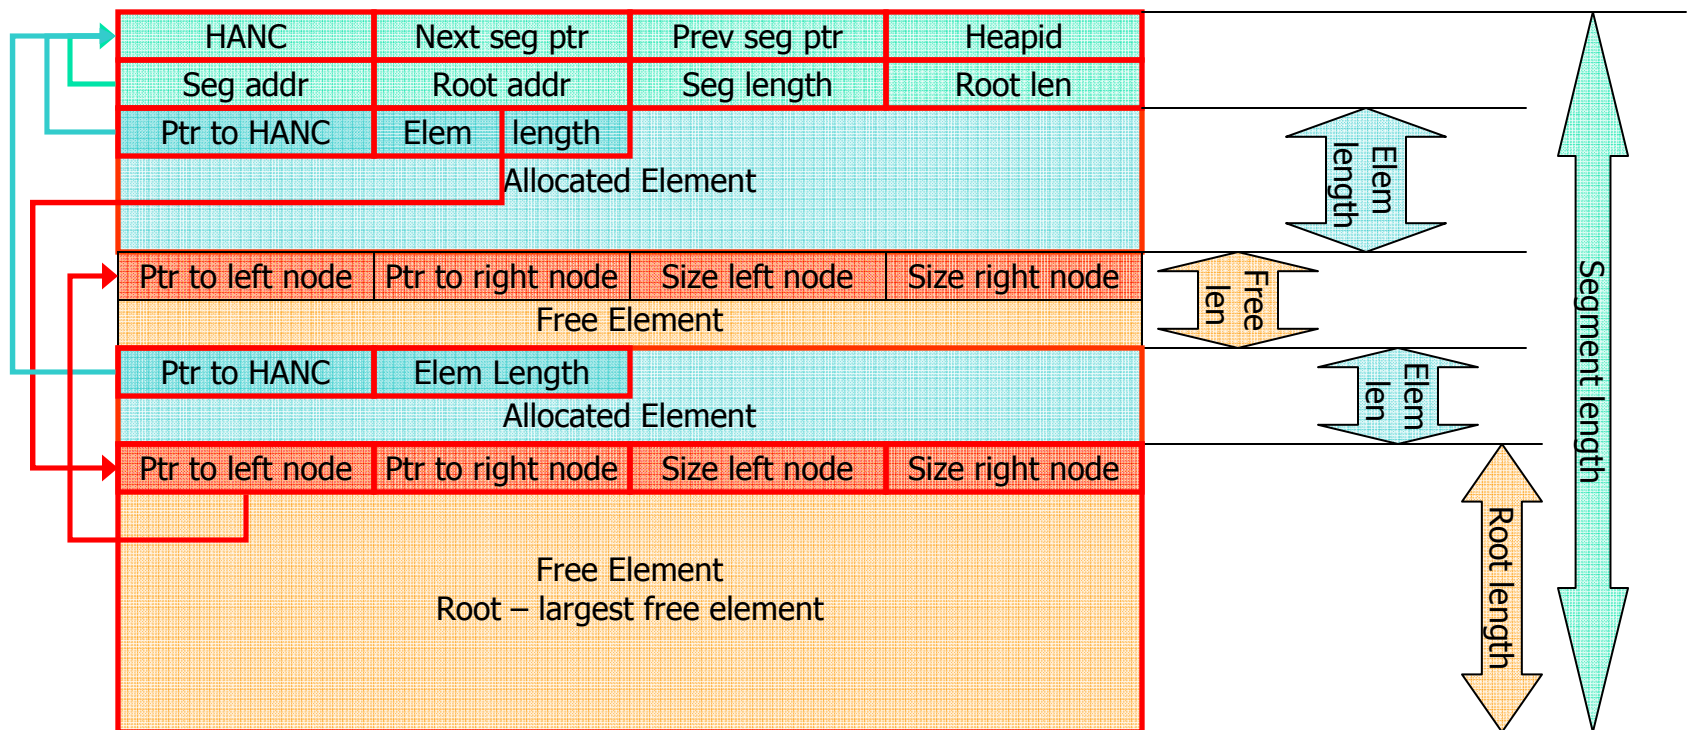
| HANC | Next seg ptr | Prev seg ptr | Heapid |
|---|---|---|---|
| Seg addr | Root addr | Seg length | Root len |

Ptr to HANC | Elem | length

Allocated Element

Elem length

| Ptr to left node | Ptr to right node | Size left node | Size right node |
|---|---|---|---|

Free Element

Free len

Ptr to HANC | Elem Length

Allocated Element

Elem len

| Ptr to left node | Ptr to right node | Size left node | Size right node |
|---|---|---|---|

Free Element
Root – largest free element

Root length

Segment length